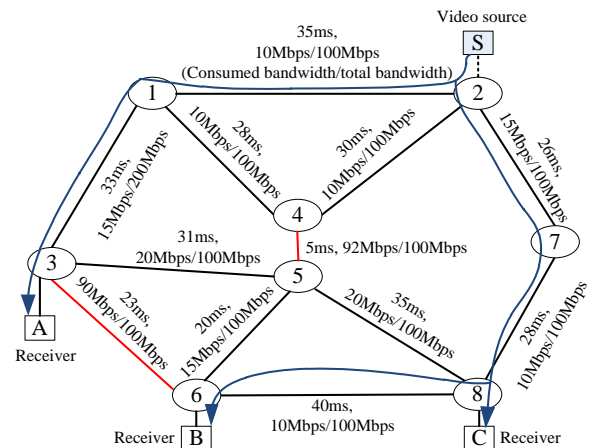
Video source
S
35ms,
10Mbps/100Mbps
(Consumed bandwidth/total bandwidth)
1
2
28ms,
10Mbps/100Mbps
30ms,
10Mbps/100Mbps
15Mbps/100Mbps
26ms,
33ms,
15Mbps/200Mbps
4
7
31ms,
20Mbps/100Mbps
5ms, 92Mbps/100Mbps
3
5
23ms,
90Mbps/100Mbps
20ms,
15Mbps/100Mbps
35ms,
20Mbps/100Mbps
28ms,
10Mbps/100Mbps
A
Receiver
6
8
40ms,
10Mbps/100Mbps
Receiver
B
C
Receiver